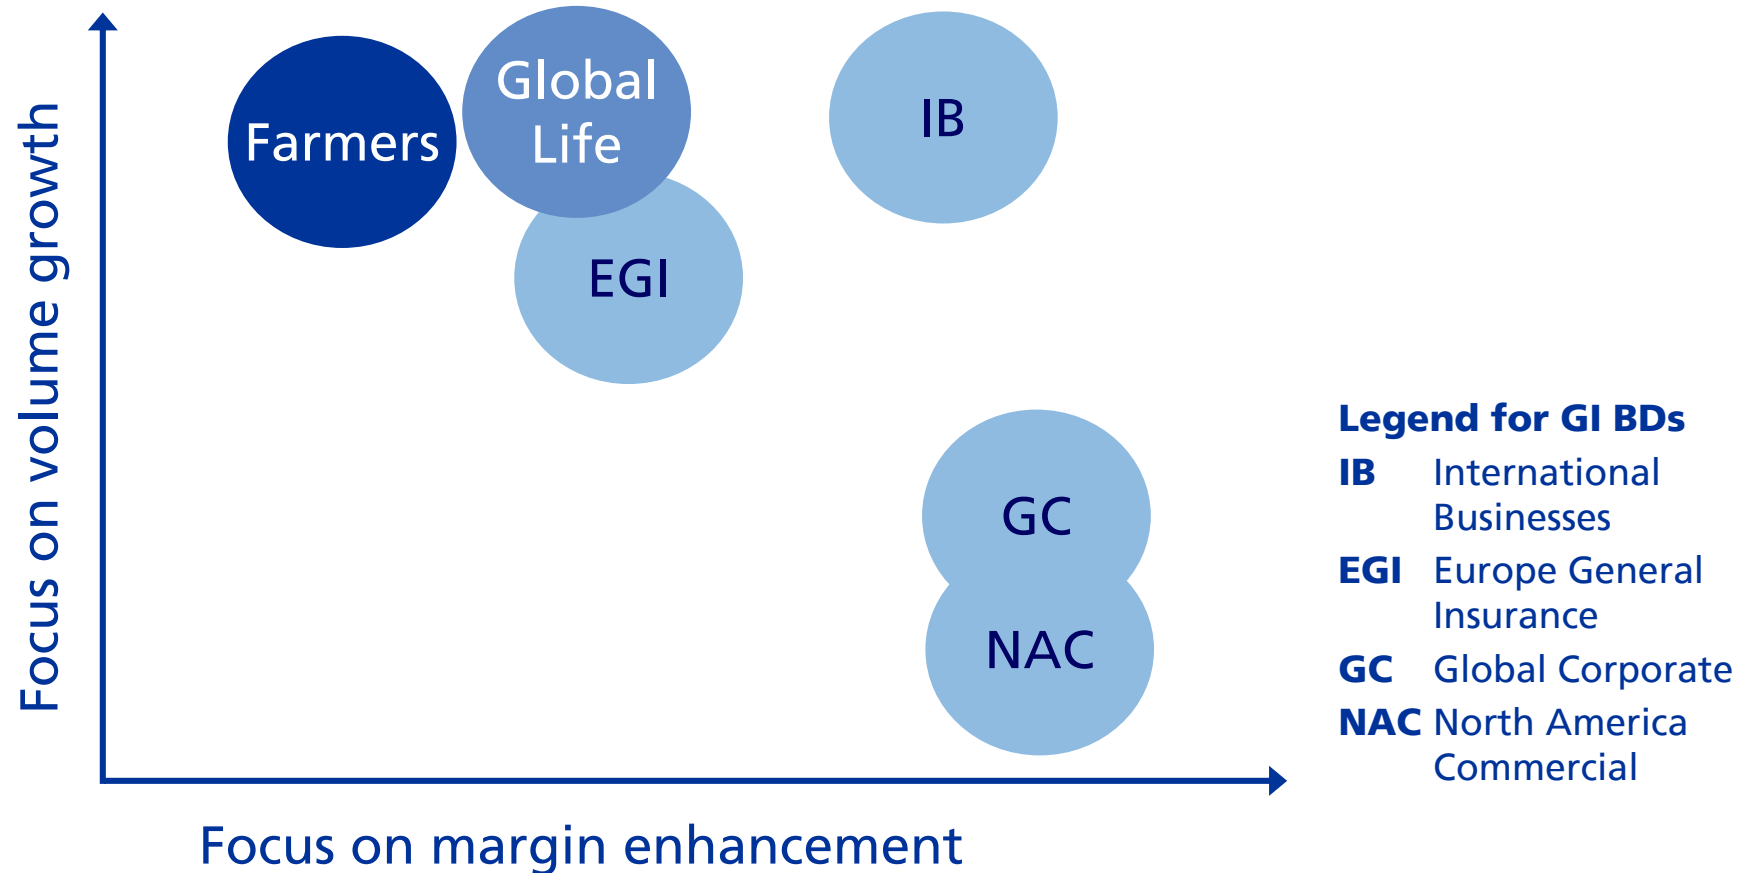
Focus on volume growth

Farmers

Global Life

IB

EGI

GC

NAC

Focus on margin enhancement

Legend for GI BDs

IB International Businesses

EGI Europe General Insurance

GC Global Corporate

NAC North America Commercial